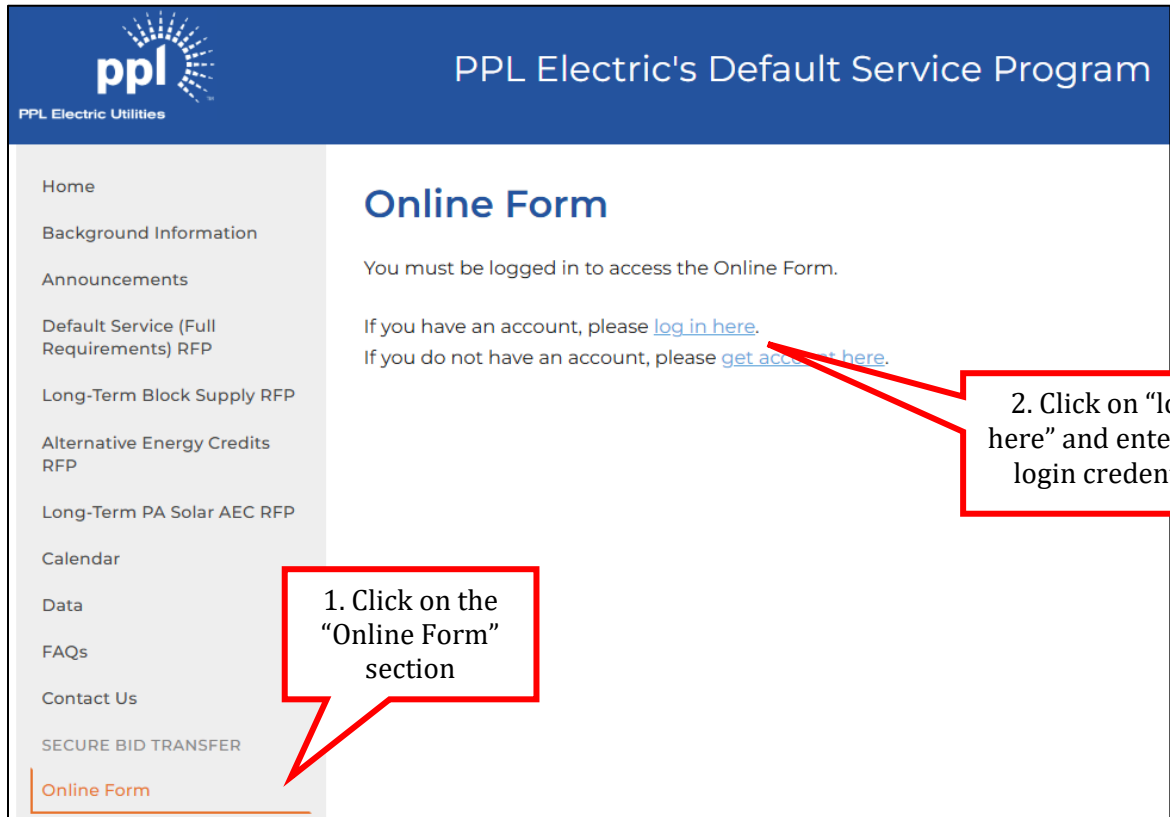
ppl
PPL Electric Utilities

PPL Electric's Default Service Program

Home

Background Information

Announcements

Default Service (Full Requirements) RFP

Long-Term Block Supply RFP

Alternative Energy Credits RFP

Long-Term PA Solar AEC RFP

Calendar

Data

FAQs

Contact Us

SECURE BID TRANSFER

Online Form

Online Form

You must be logged in to access the Online Form.

If you have an account, please log in here.
If you do not have an account, please get acc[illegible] here.

2. Click on "l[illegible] here" and ente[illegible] login creden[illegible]

1. Click on the "Online Form" section